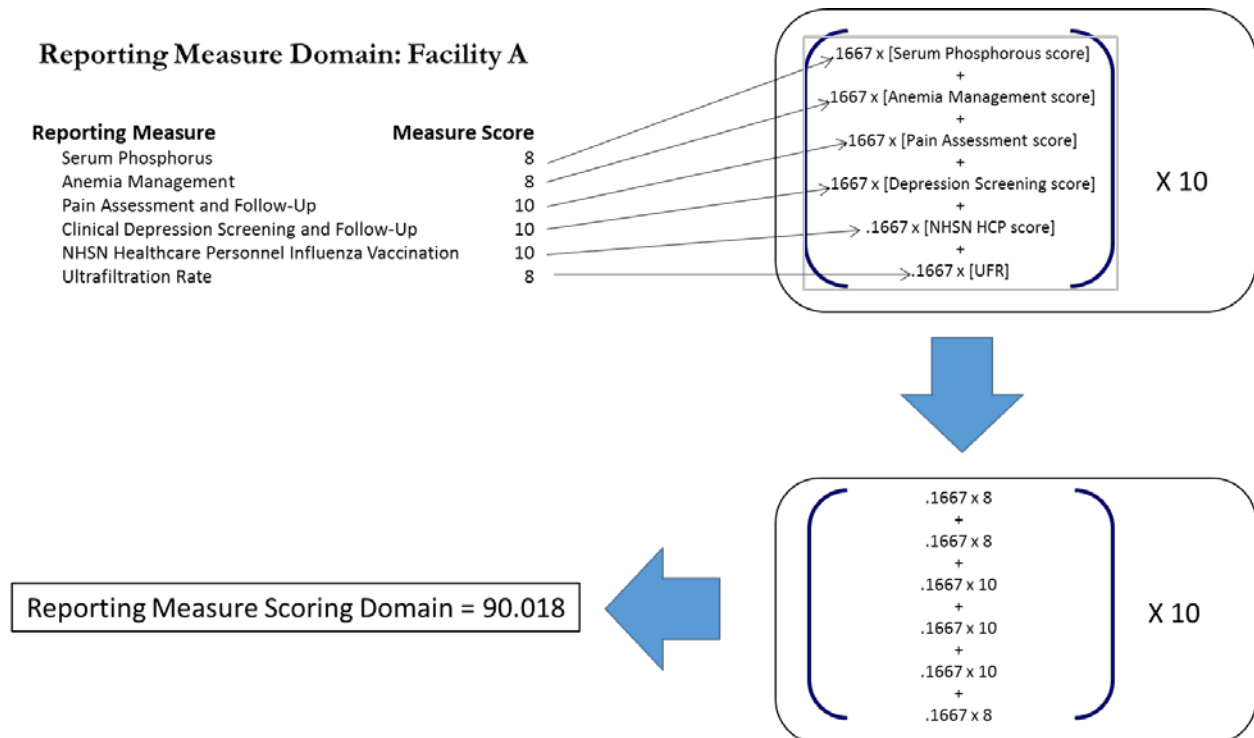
Reporting Measure Domain: Facility A

| Reporting Measure | Measure Score |
|---|---|
| Serum Phosphorus | 8 |
| Anemia Management | 8 |
| Pain Assessment and Follow-Up | 10 |
| Clinical Depression Screening and Follow-Up | 10 |
| NHSN Healthcare Personnel Influenza Vaccination | 10 |
| Ultrafiltration Rate | 8 |

.1667 x [Serum Phosphorous score]
+
.1667 x [Anemia Management score]
+
.1667 x [Pain Assessment score]
+
.1667 x [Depression Screening score]
+
.1667 x [NHSN HCP score]
+
.1667 x [UFR]

X 10

.1667 x 8
+
.1667 x 8
+
.1667 x 10
+
.1667 x 10
+
.1667 x 10
+
.1667 x 8

X 10

Reporting Measure Scoring Domain = 90.018